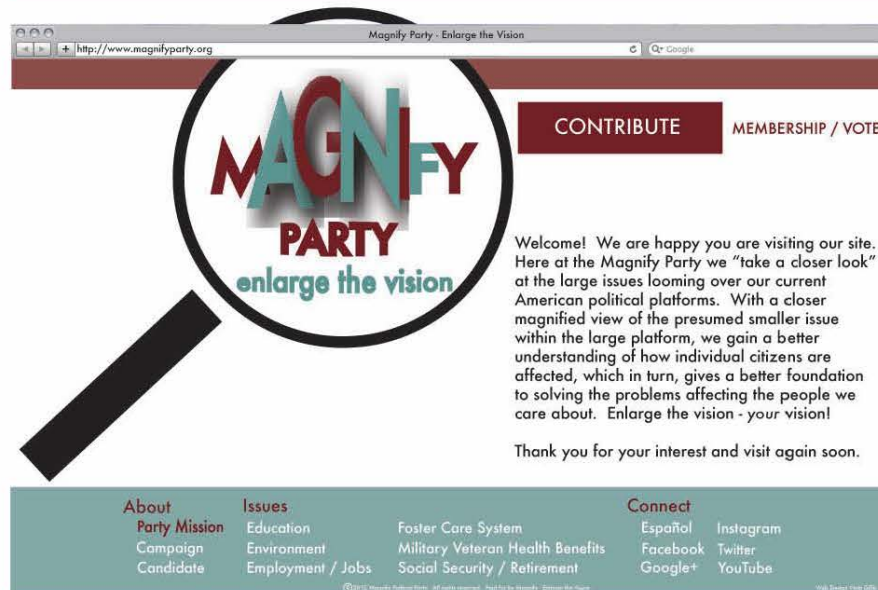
Magnify Party - Enlarge the Vision

http://www.magnifyparty.org

Google

MAGNIFY PARTY
enlarge the vision

CONTRIBUTE

MEMBERSHIP / VOTE

Welcome! We are happy you are visiting our site. Here at the Magnify Party we "take a closer look" at the large issues looming over our current American political platforms. With a closer magnified view of the presumed smaller issue within the large platform, we gain a better understanding of how individual citizens are affected, which in turn, gives a better foundation to solving the problems affecting the people we care about. Enlarge the vision - *your* vision!

Thank you for your interest and visit again soon.

About
Party Mission
Campaign
Candidate

Issues
Education
Environment
Employment / Jobs

Foster Care System
Military Veteran Health Benefits
Social Security / Retirement

Connect
Español
Facebook
Google+

Instagram
Twitter
YouTube

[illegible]